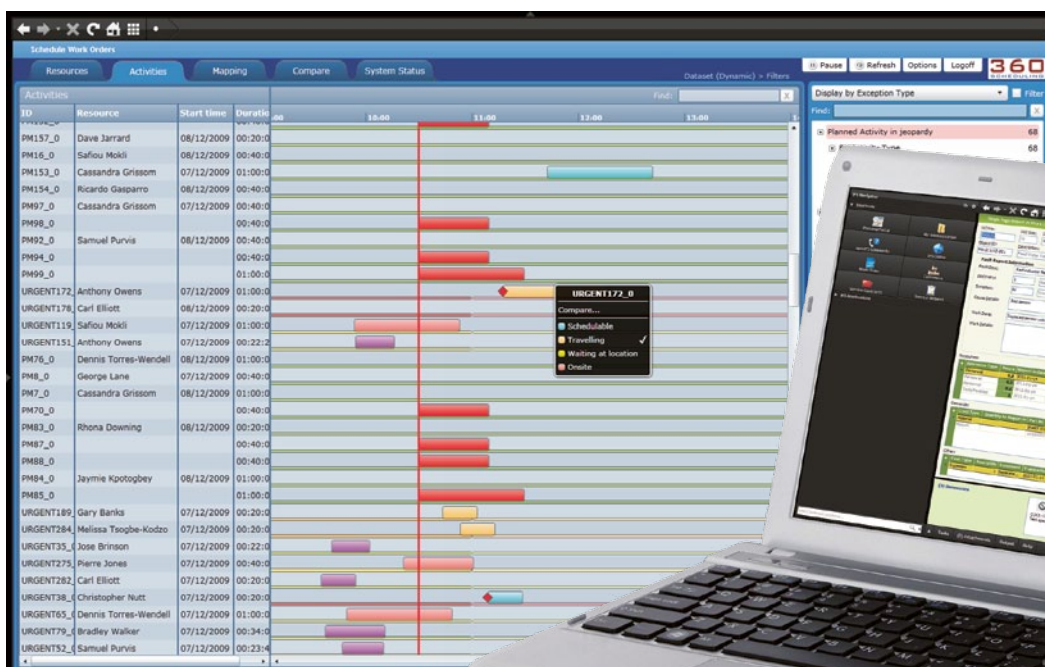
Schedule Work Orders

Resources | Activities | Mapping | Compare | System Status

Dataset (Dynamic) > Filters

Pause | Refresh | Options | Logoff

360 SCHEDULING

Activities

Find:

| ID | Resource | Start time | Duratio |
|---|---|---|---|
| PM157_0 | Dave Jarrard | 08/12/2009 | 00:20:0 |
| PM16_0 | Safiou Mokli | 08/12/2009 | 00:40:0 |
| PM153_0 | Cassandra Grissom | 07/12/2009 | 01:00:0 |
| PM154_0 | Ricardo Gasparro | 08/12/2009 | 00:40:0 |
| PM97_0 | Cassandra Grissom | 07/12/2009 | 00:40:0 |
| PM98_0 | | | 00:40:0 |
| PM92_0 | Samuel Purvis | 08/12/2009 | 00:40:0 |
| PM94_0 | | | 00:40:0 |
| PM99_0 | | | 01:00:0 |
| URGENT172 | Anthony Owens | 07/12/2009 | 01:00:0 |
| URGENT178 | Carl Elliott | 08/12/2009 | 00:20:0 |
| URGENT119 | Safiou Mokli | 07/12/2009 | 01:00:0 |
| URGENT151 | Anthony Owens | 07/12/2009 | 00:22:2 |
| PM76_0 | Dennis Torres-Wendell | 08/12/2009 | 01:00:0 |
| PM8_0 | George Lane | 07/12/2009 | 00:40:0 |
| PM7_0 | Cassandra Grissom | 08/12/2009 | 01:00:0 |
| PM70_0 | | | 00:40:0 |
| PM83_0 | Rhona Downing | 08/12/2009 | 00:20:0 |
| PM87_0 | | | 00:40:0 |
| PM88_0 | | | 00:40:0 |
| PM84_0 | Jaymie Kpotogbey | 08/12/2009 | 01:00:0 |
| PM85_0 | | | 01:00:0 |
| URGENT189 | Gary Banks | 07/12/2009 | 00:20:0 |
| URGENT284 | Melissa Tsogbe-Kodzo | 07/12/2009 | 00:20:0 |
| URGENT35_0 | Jose Brinson | 07/12/2009 | 00:22:0 |
| URGENT275 | Pierre Jones | 07/12/2009 | 00:40:0 |
| URGENT282 | Carl Elliott | 07/12/2009 | 00:20:0 |
| URGENT38_0 | Christopher Nutt | 07/12/2009 | 00:20:0 |
| URGENT65_0 | Dennis Torres-Wendell | 07/12/2009 | 01:00:0 |
| URGENT79_0 | Bradley Walker | 07/12/2009 | 00:34:0 |
| URGENT52_0 | Samuel Purvis | 07/12/2009 | 00:23:4 |

10:00 11:00 12:00 13:00

URGENT172_0
Compare...
Schedulable
Travelling ✓
Waiting at location
Onsite

Display by Exception Type
Filter
Find:
Planned Activity in jeopardy 68
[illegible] 68